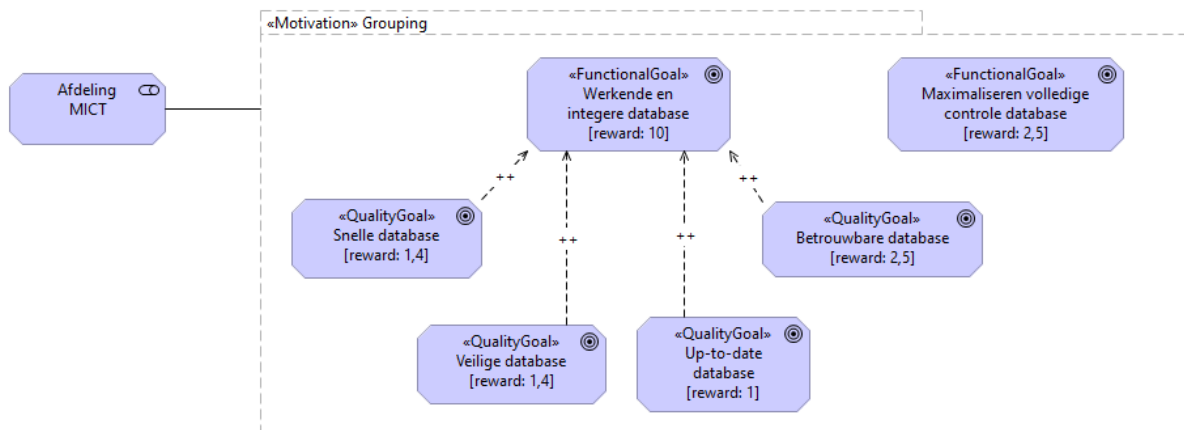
Afdeling MICT

«Motivation» Grouping

«FunctionalGoal»
Werkende en integere database
[reward: 10]

«FunctionalGoal»
Maximaliseren volledige controle database
[reward: 2,5]

++

++

++

++

«QualityGoal»
Snelle database
[reward: 1,4]

«QualityGoal»
Betrouwbare database
[reward: 2,5]

«QualityGoal»
Veilige database
[reward: 1,4]

«QualityGoal»
Up-to-date database
[reward: 1]